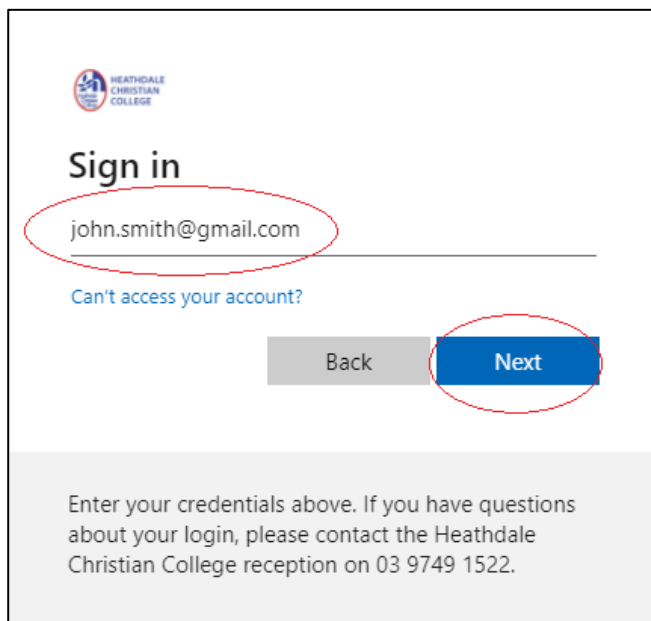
HEATHDALE CHRISTIAN COLLEGE

Sign in

john.smith@gmail.com

Can't access your account?

Back

Next

Enter your credentials above. If you have questions about your login, please contact the Heathdale Christian College reception on 03 9749 1522.